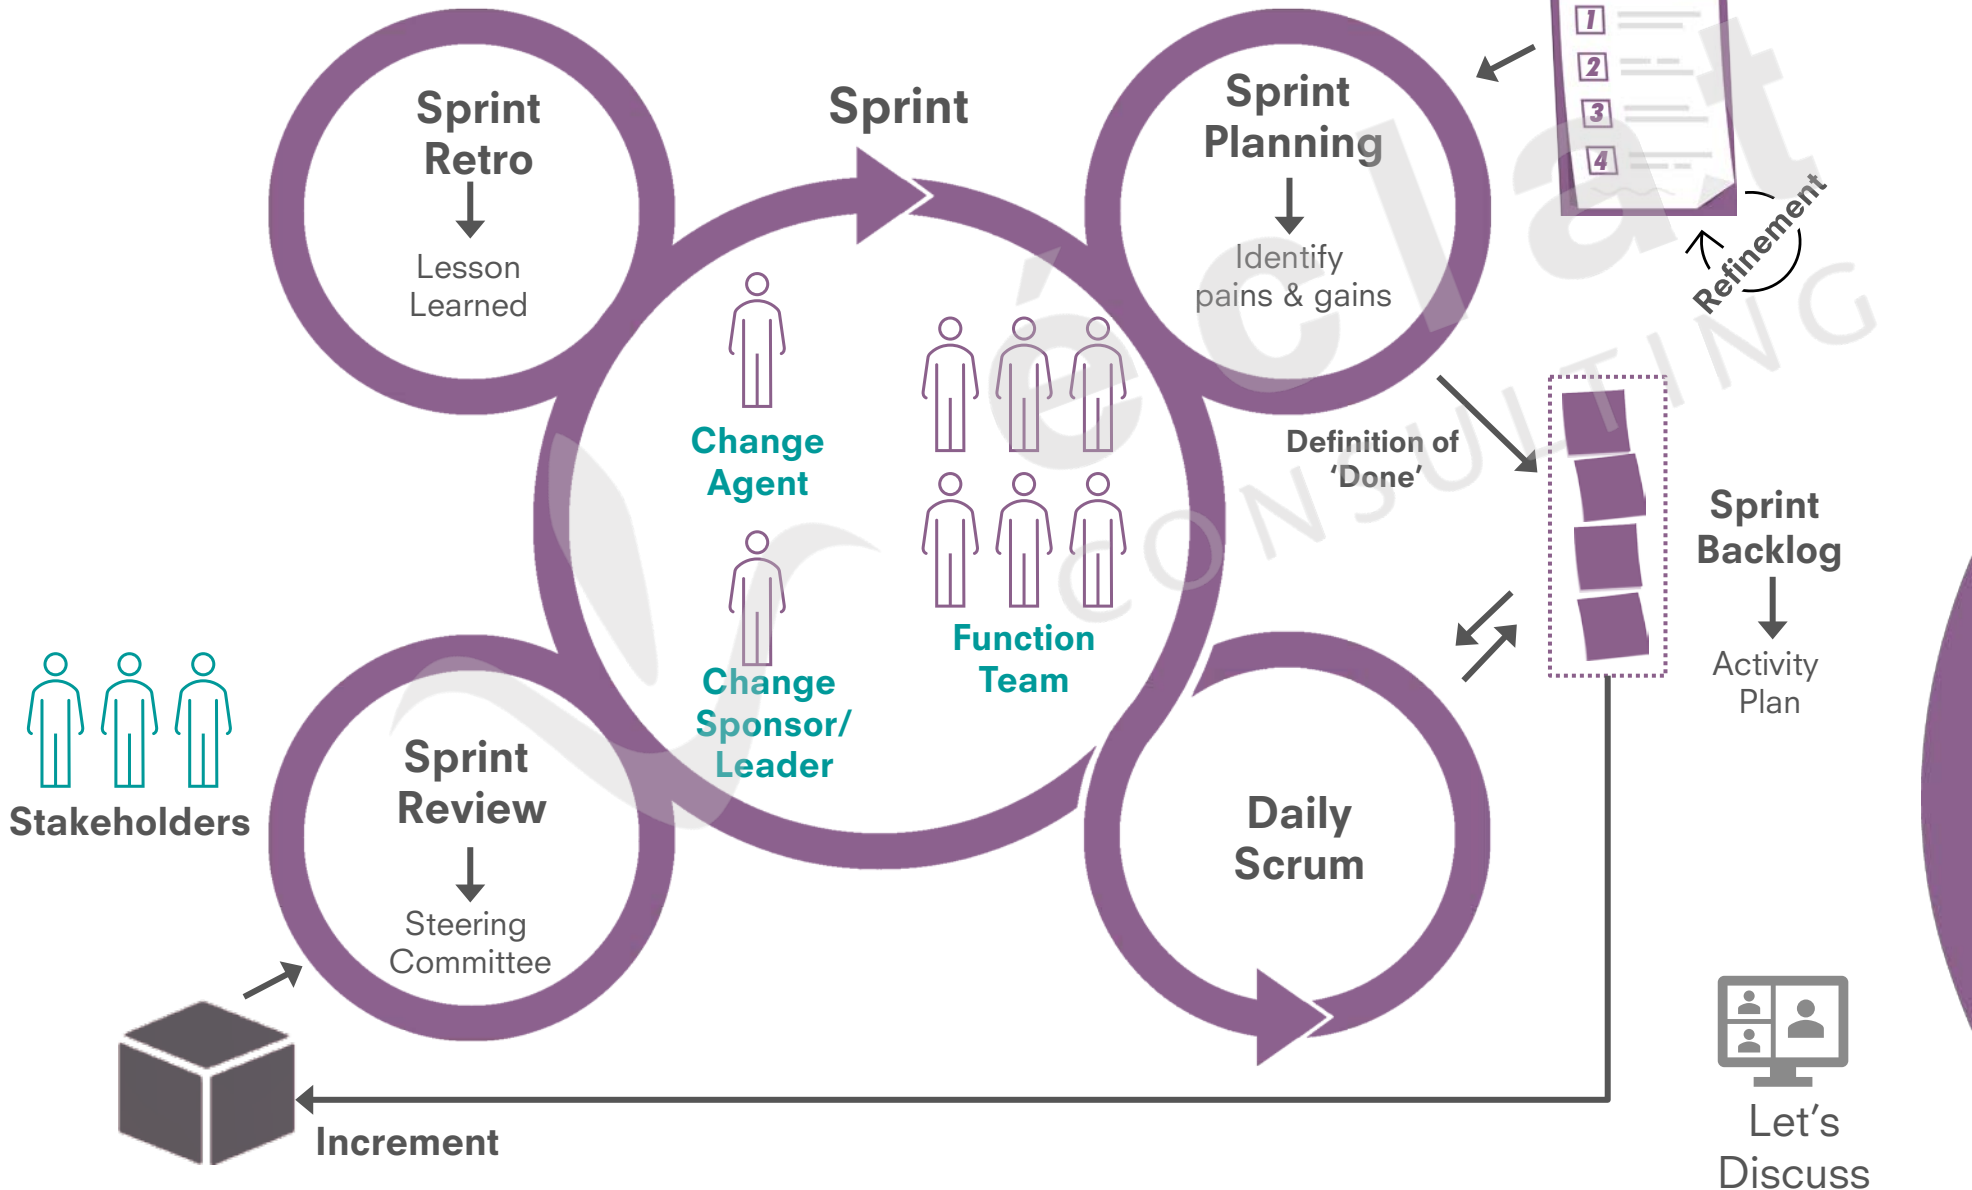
Sprint Retro

Lesson Learned

Sprint

Sprint Planning

Identify pains & gains

1
2
3
4

Refinement

Change Agent

Function Team

Change Sponsor/ Leader

Definition of 'Done'

Sprint Backlog

Activity Plan

Stakeholders

Sprint Review

Steering Committee

Daily Scrum

Increment

Let's Discuss

éclat CONSULTING